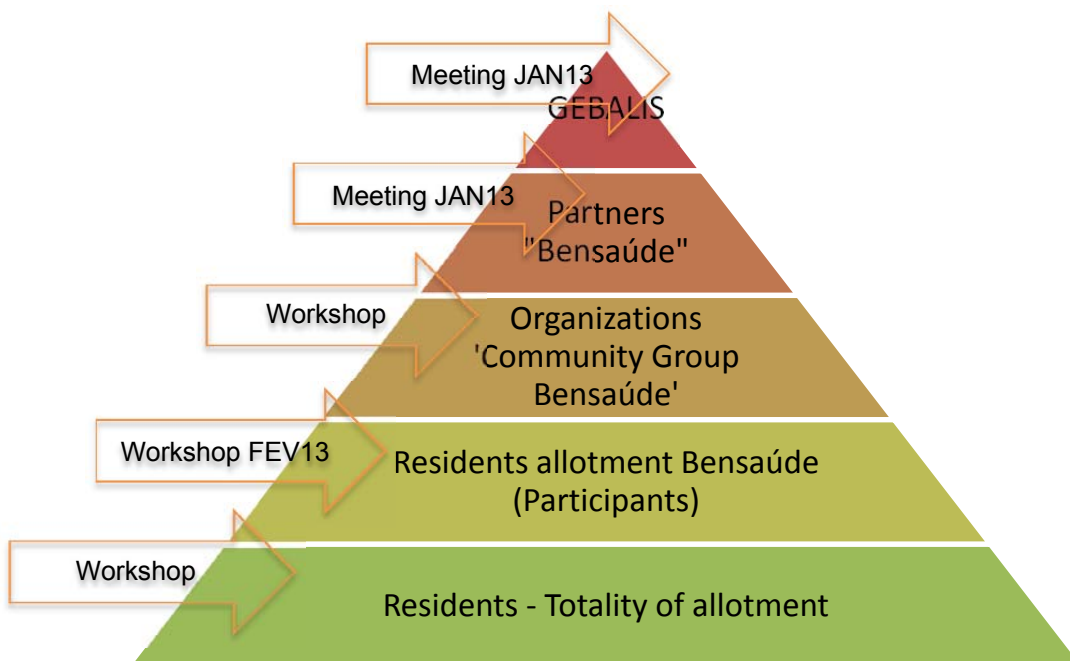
Meeting JAN13

GEBALIS

Meeting JAN13

Partners "Bensaúde"

Workshop

Organizations 'Community Group Bensaúde'

Workshop FEV13

Residents allotment Bensaúde (Participants)

Workshop

Residents - Totality of allotment